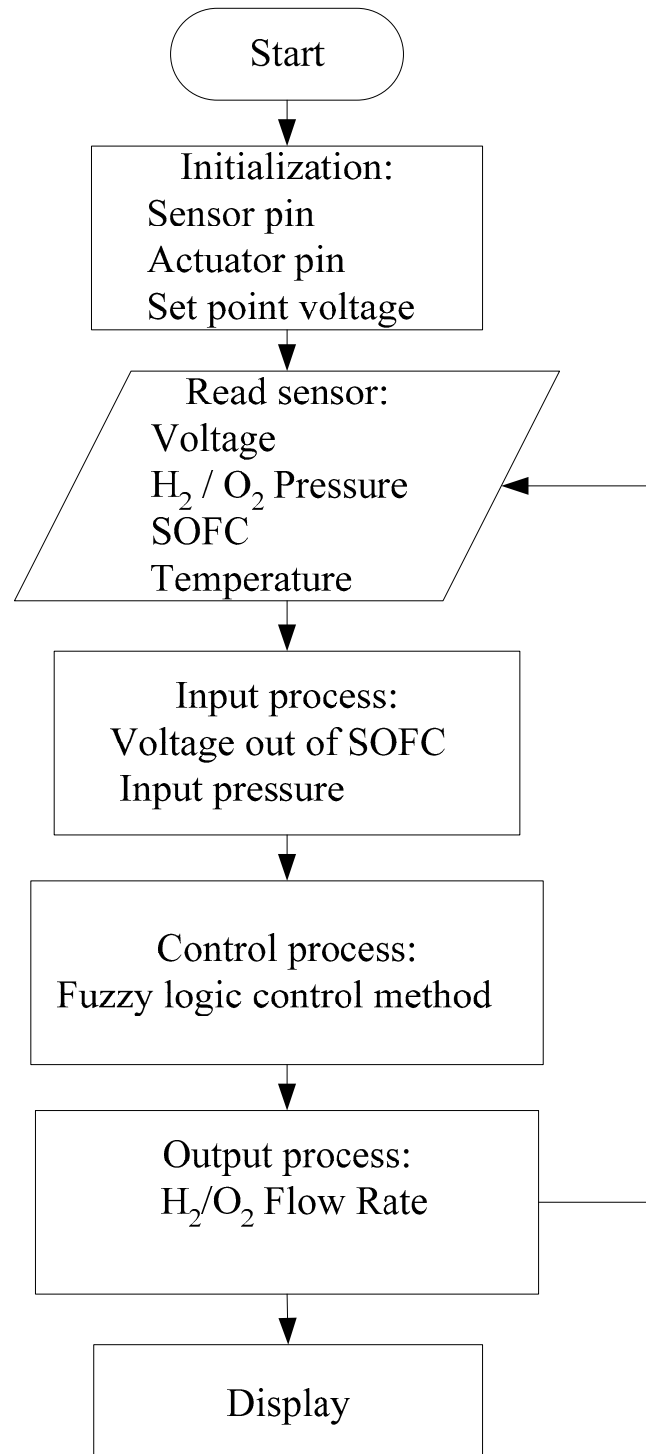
Start

Initialization:
Sensor pin
Actuator pin
Set point voltage

Read sensor:
Voltage
$H_2$ / $O_2$ Pressure
SOFC
Temperature

Input process:
Voltage out of SOFC
Input pressure

Control process:
Fuzzy logic control method

Output process:
$H_2$/$O_2$ Flow Rate

Display